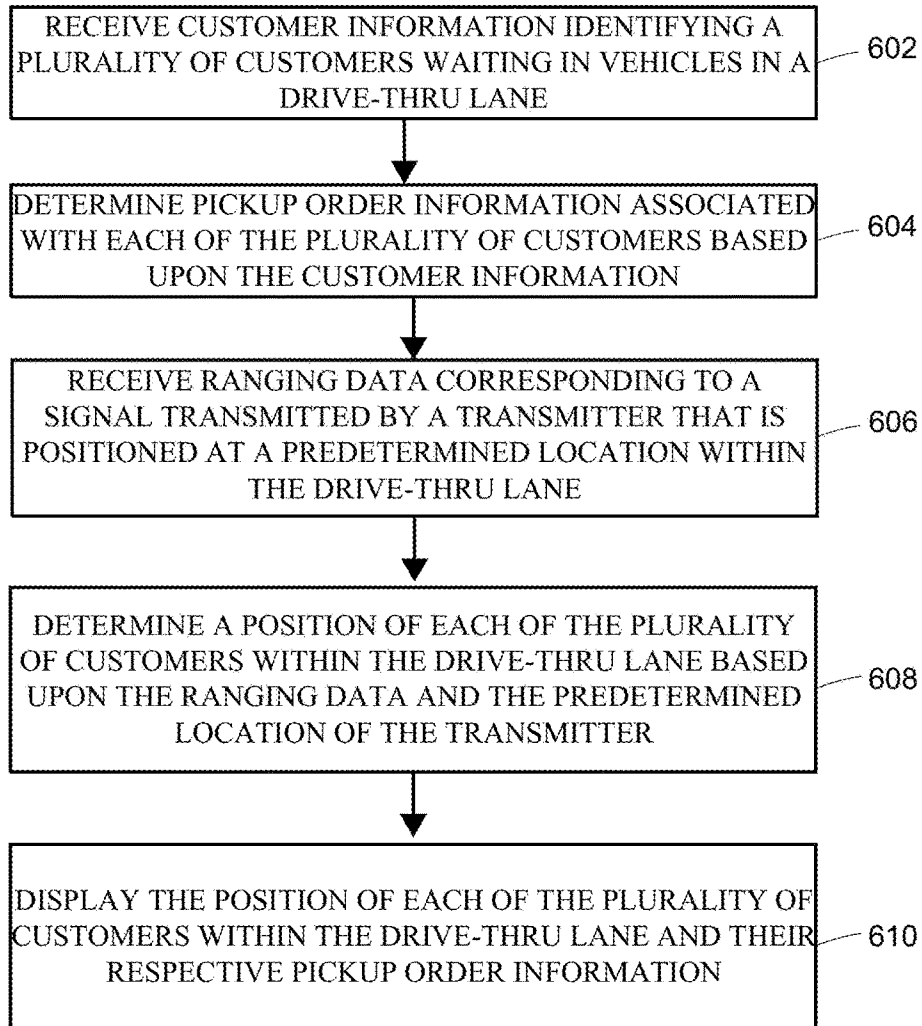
RECEIVE CUSTOMER INFORMATION IDENTIFYING A PLURALITY OF CUSTOMERS WAITING IN VEHICLES IN A DRIVE-THRU LANE

602

DETERMINE PICKUP ORDER INFORMATION ASSOCIATED WITH EACH OF THE PLURALITY OF CUSTOMERS BASED UPON THE CUSTOMER INFORMATION

604

RECEIVE RANGING DATA CORRESPONDING TO A SIGNAL TRANSMITTED BY A TRANSMITTER THAT IS POSITIONED AT A PREDETERMINED LOCATION WITHIN THE DRIVE-THRU LANE

606

DETERMINE A POSITION OF EACH OF THE PLURALITY OF CUSTOMERS WITHIN THE DRIVE-THRU LANE BASED UPON THE RANGING DATA AND THE PREDETERMINED LOCATION OF THE TRANSMITTER

608

DISPLAY THE POSITION OF EACH OF THE PLURALITY OF CUSTOMERS WITHIN THE DRIVE-THRU LANE AND THEIR RESPECTIVE PICKUP ORDER INFORMATION

610